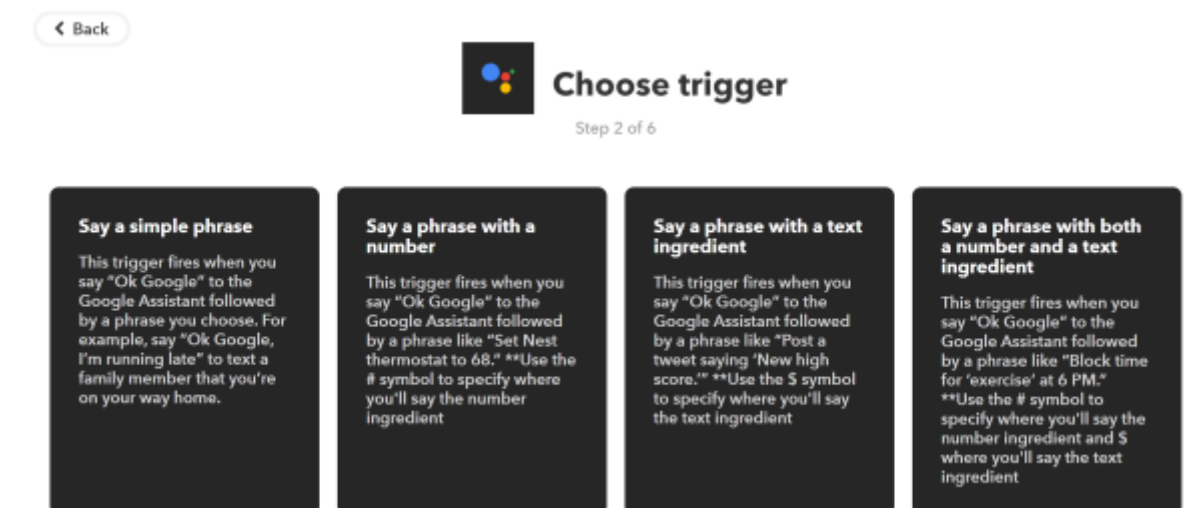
< Back

Choose trigger

Step 2 of 6

Say a simple phrase

This trigger fires when you say "Ok Google" to the Google Assistant followed by a phrase you choose. For example, say "Ok Google, I'm running late" to text a family member that you're on your way home.

Say a phrase with a number

This trigger fires when you say "Ok Google" to the Google Assistant followed by a phrase like "Set Nest thermostat to 68." **Use the # symbol to specify where you'll say the number ingredient

Say a phrase with a text ingredient

This trigger fires when you say "Ok Google" to the Google Assistant followed by a phrase like "Post a tweet saying 'New high score.'" **Use the $ symbol to specify where you'll say the text ingredient

Say a phrase with both a number and a text ingredient

This trigger fires when you say "Ok Google" to the Google Assistant followed by a phrase like "Block time for 'exercise' at 6 PM." **Use the # symbol to specify where you'll say the number ingredient and $ where you'll say the text ingredient